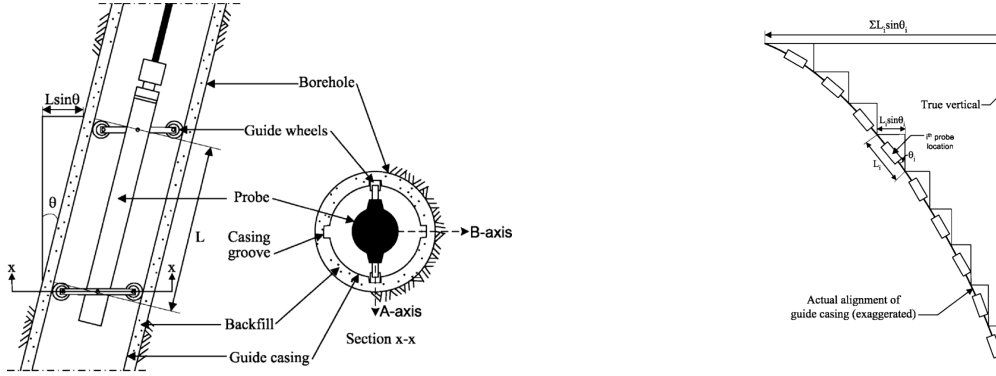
Lsinθ
θ
x
x
L
Borehole
Guide wheels
Probe
Casing groove
B-axis
A-axis
Backfill
Section x-x
Guide casing

$\Sigma L_i \sin\theta_i$
True vertical
$L_i \sin\theta_i$
$i^{th}$ probe location
$\theta_i$
$L_i$
Actual alignment of guide casing (exaggerated)